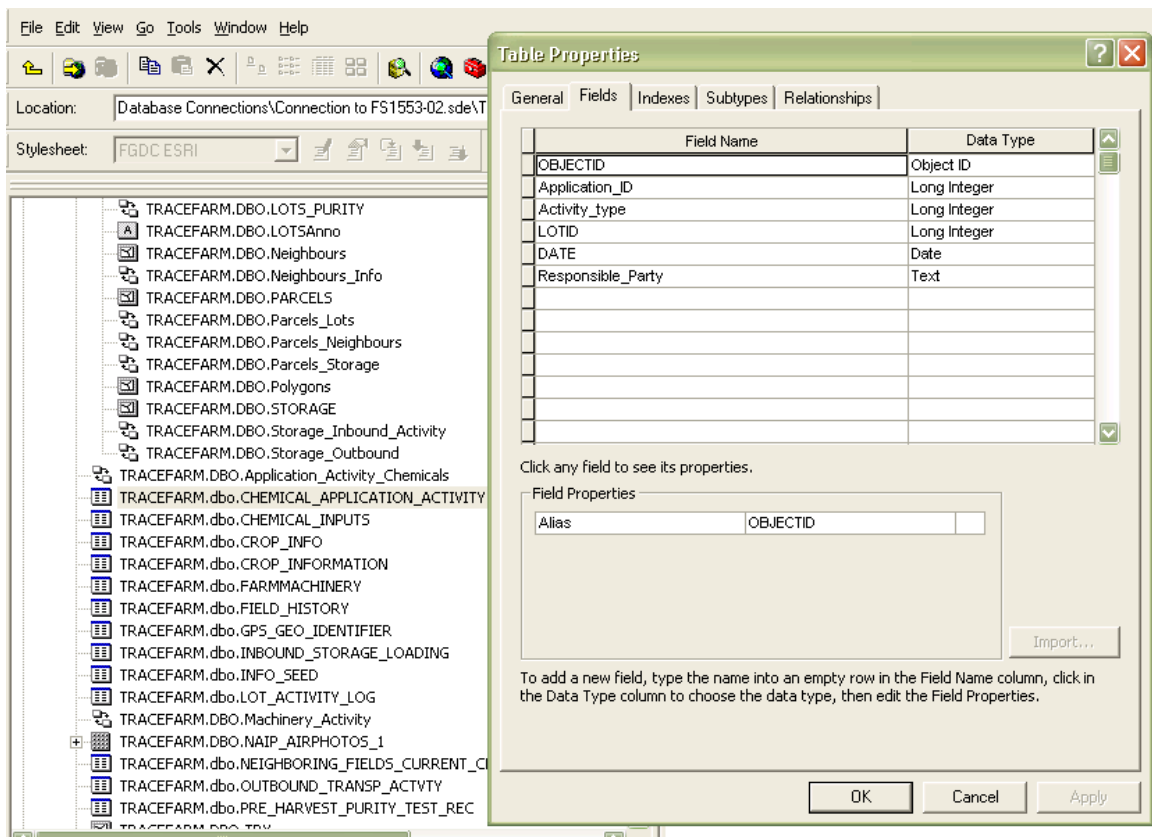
File Edit View Go Tools Window Help

Location: Database Connections\Connection to FS1553-02.sde\T

Stylesheet: FGDC ESRI

TRACEFARM.DBO.LOTS_PURITY
TRACEFARM.DBO.LOTSAnno
TRACEFARM.DBO.Neighbours
TRACEFARM.DBO.Neighbours_Info
TRACEFARM.DBO.PARCELS
TRACEFARM.DBO.Parcels_Lots
TRACEFARM.DBO.Parcels_Neighbours
TRACEFARM.DBO.Parcels_Storage
TRACEFARM.DBO.Polygons
TRACEFARM.DBO.STORAGE
TRACEFARM.DBO.Storage_Inbound_Activity
TRACEFARM.DBO.Storage_Outbound
TRACEFARM.DBO.Application_Activity_Chemicals
TRACEFARM.dbo.CHEMICAL_APPLICATION_ACTIVITY
TRACEFARM.dbo.CHEMICAL_INPUTS
TRACEFARM.dbo.CROP_INFO
TRACEFARM.dbo.CROP_INFORMATION
TRACEFARM.dbo.FARMMACHINERY
TRACEFARM.dbo.FIELD_HISTORY
TRACEFARM.dbo.GPS_GEO_IDENTIFIER
TRACEFARM.dbo.INBOUND_STORAGE_LOADING
TRACEFARM.dbo.INFO_SEED
TRACEFARM.dbo.LOT_ACTIVITY_LOG
TRACEFARM.DBO.Machinery_Activity
TRACEFARM.DBO.NAIP_AIRPHOTOS_1
TRACEFARM.dbo.NEIGHBORING_FIELDS_CURRENT_C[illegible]
TRACEFARM.dbo.OUTBOUND_TRANSP_ACTVTY
TRACEFARM.dbo.PRE_HARVEST_PURITY_TEST_REC
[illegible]

Table Properties

General | Fields | Indexes | Subtypes | Relationships

| Field Name | Data Type |
|---|---|
| OBJECTID | Object ID |
| Application_ID | Long Integer |
| Activity_type | Long Integer |
| LOTID | Long Integer |
| DATE | Date |
| Responsible_Party | Text |

Click any field to see its properties.

Field Properties

| Alias | OBJECTID |
|---|---|

Import...

To add a new field, type the name into an empty row in the Field Name column, click in the Data Type column to choose the data type, then edit the Field Properties.

OK Cancel Apply